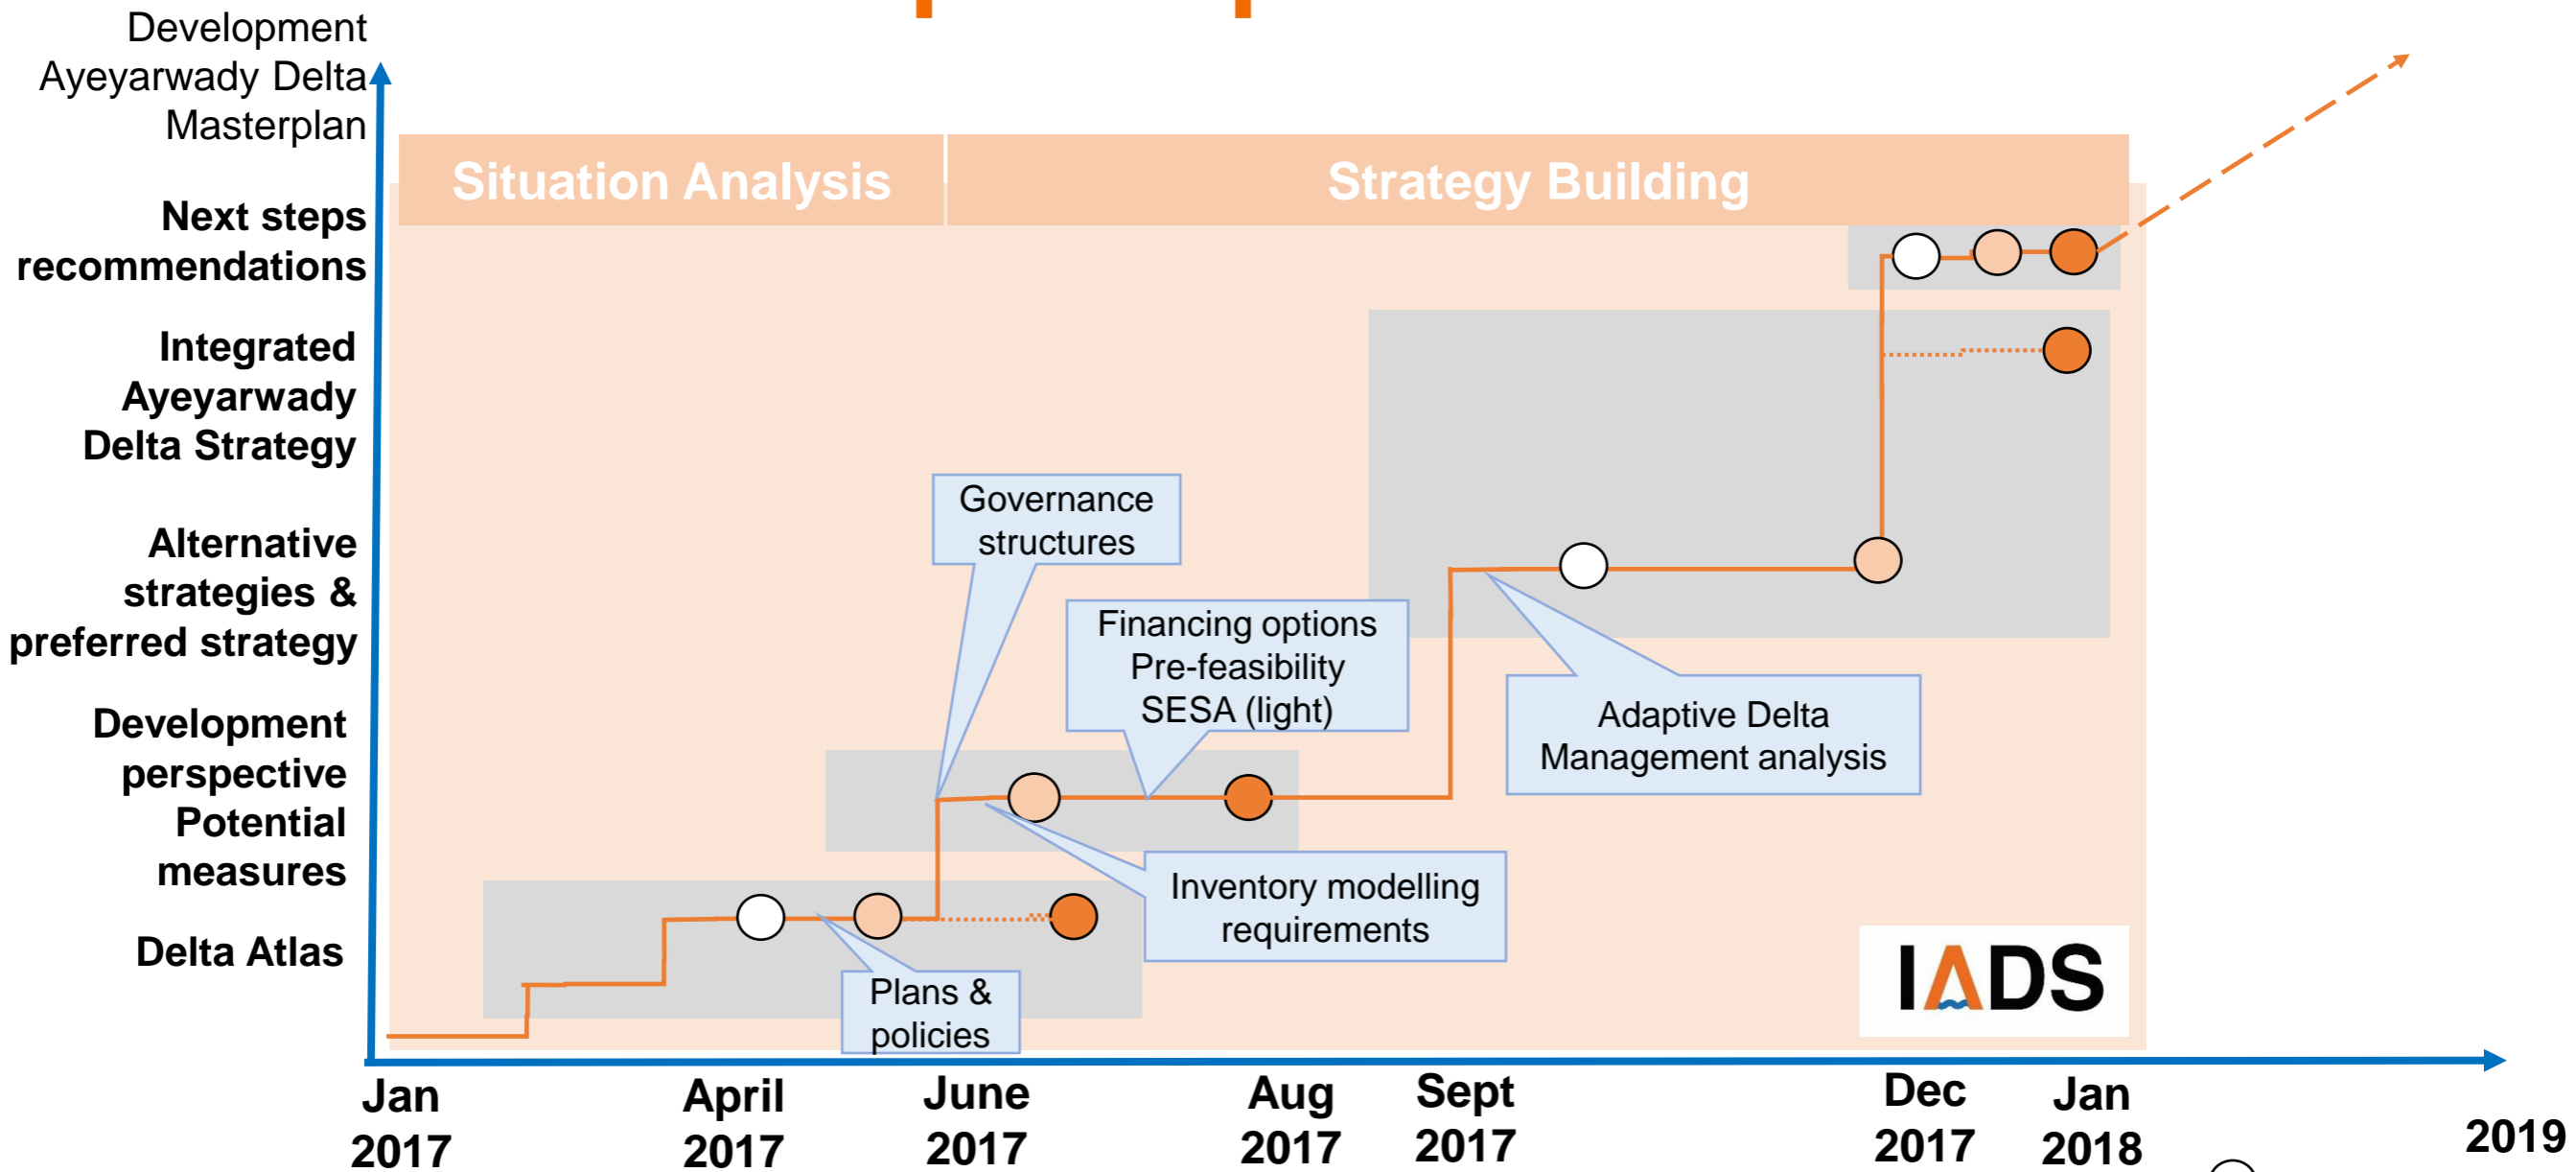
Development Ayeyarwady Delta Masterplan

Next steps recommendations

Integrated Ayeyarwady Delta Strategy

Alternative strategies & preferred strategy

Development perspective Potential measures

Delta Atlas

Situation Analysis

Strategy Building

Governance structures

Financing options Pre-feasibility SESA (light)

Adaptive Delta Management analysis

Inventory modelling requirements

Plans & policies

IADS

Jan 2017

April 2017

June 2017

Aug 2017

Sept 2017

Dec 2017

Jan 2018

2019